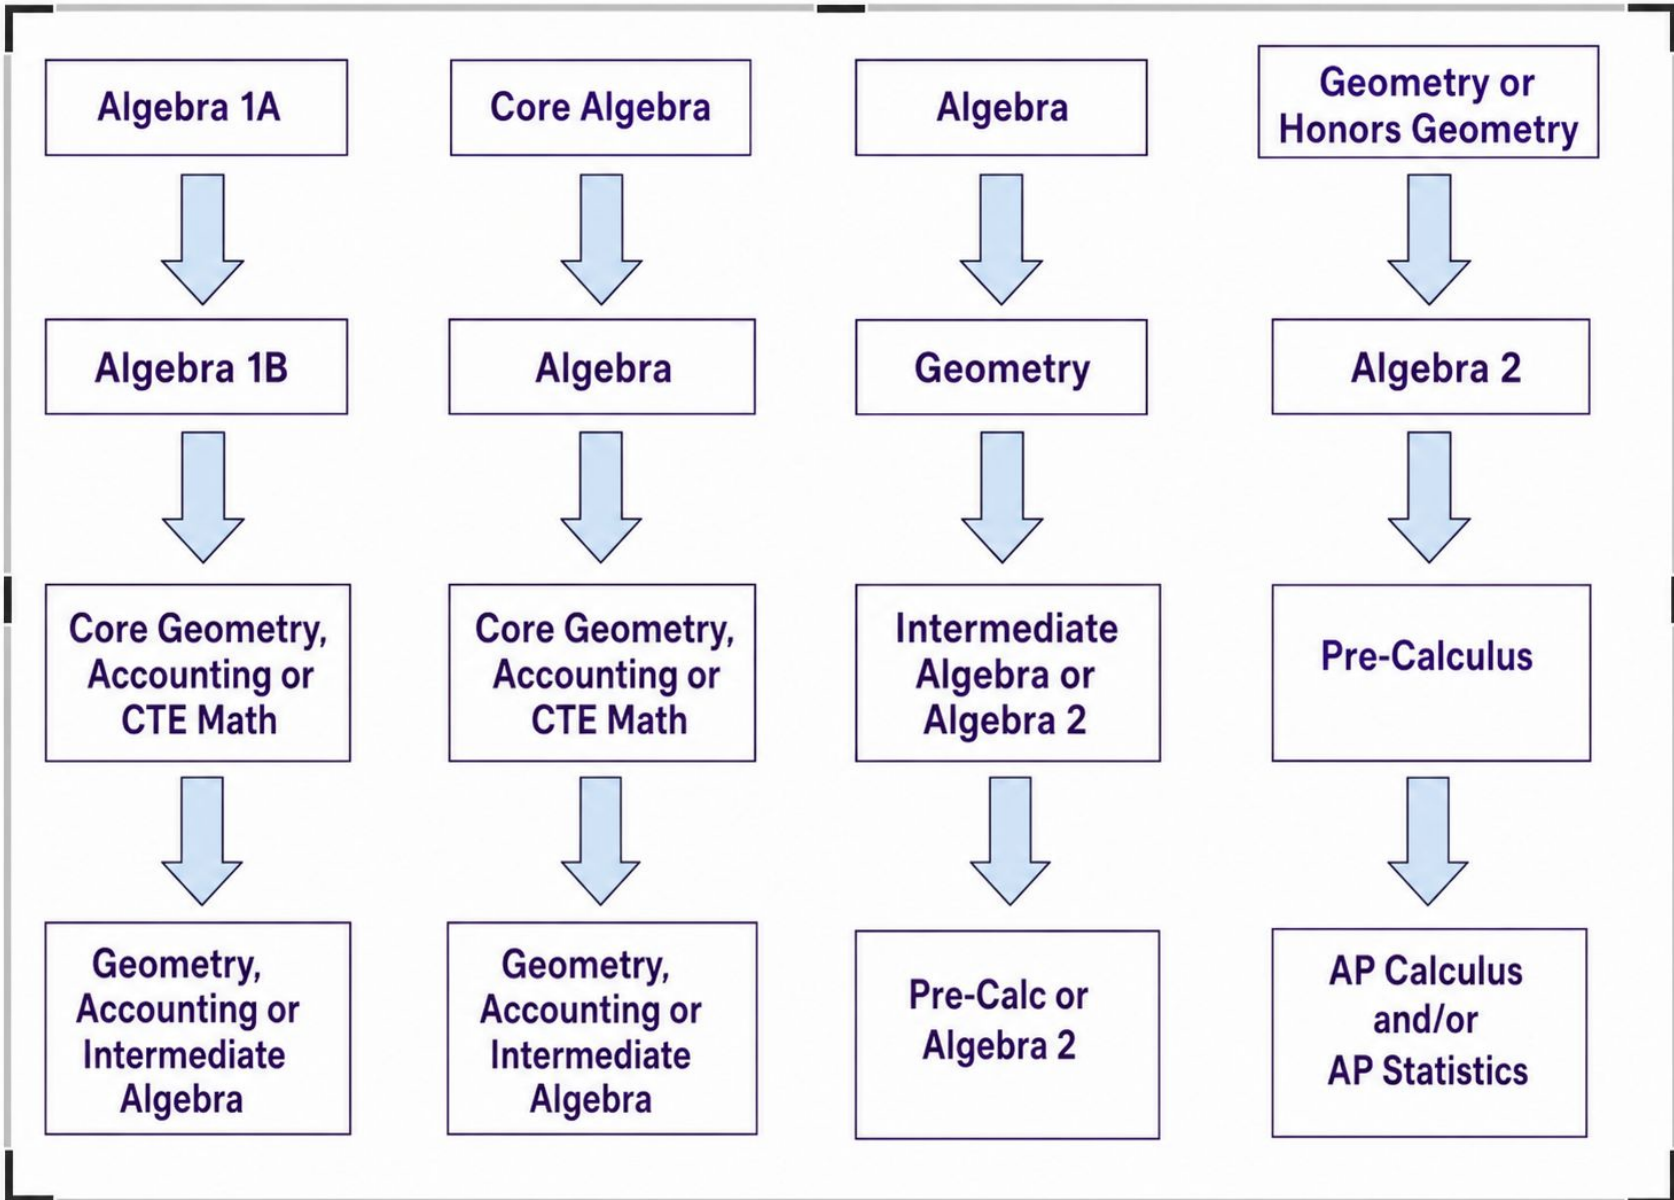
Algebra 1A

Algebra 1B

Core Geometry, Accounting or CTE Math

Geometry, Accounting or Intermediate Algebra

Core Algebra

Algebra

Core Geometry, Accounting or CTE Math

Geometry, Accounting or Intermediate Algebra

Algebra

Geometry

Intermediate Algebra or Algebra 2

Pre-Calc or Algebra 2

Geometry or Honors Geometry

Algebra 2

Pre-Calculus

AP Calculus and/or AP Statistics